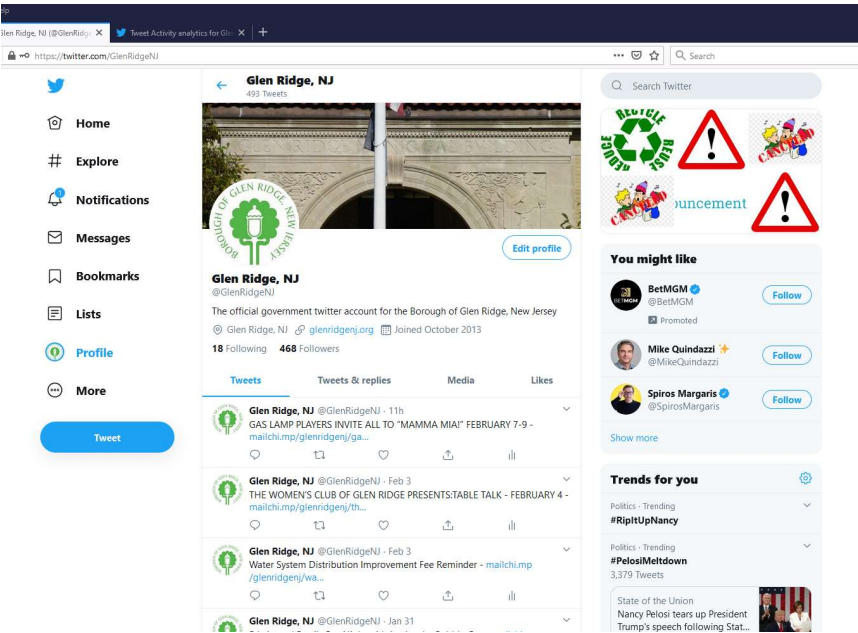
Glen Ridge, NJ (@GlenRidge ×
Tweet Activity analytics for Gle ×
+

https://twitter.com/GlenRidgeNJ

Search

Home
Explore
Notifications
Messages
Bookmarks
Lists
Profile
More
Tweet

Glen Ridge, NJ
493 Tweets

GLEN RIDGE NEW JERSEY BOROUGH OF

Edit profile

Glen Ridge, NJ
@GlenRidgeNJ

The official government twitter account for the Borough of Glen Ridge, New Jersey

Glen Ridge, NJ glenridgenj.org Joined October 2013

18 Following 468 Followers

Tweets Tweets & replies Media Likes

Glen Ridge, NJ @GlenRidgeNJ · 11h
GAS LAMP PLAYERS INVITE ALL TO "MAMMA MIA!" FEBRUARY 7-9 - mailchi.mp/glenridgenj/ga...

Glen Ridge, NJ @GlenRidgeNJ · Feb 3
THE WOMEN'S CLUB OF GLEN RIDGE PRESENTS:TABLE TALK - FEBRUARY 4 - mailchi.mp/glenridgenj/th...

Glen Ridge, NJ @GlenRidgeNJ · Feb 3
Water System Distribution Improvement Fee Reminder - mailchi.mp /glenridgenj/wa...

Glen Ridge, NJ @GlenRidgeNJ · Jan 31

Search Twitter

RECYCLE REDUCE REUSE
CANCELLED
CANCELLED
nouncement

You might like

BetMGM
@BetMGM
Promoted
Follow

Mike Quindazzi
@MikeQuindazzi
Follow

Spiros Margaris
@SpirosMargaris
Follow

Show more

Trends for you

Politics · Trending
#RipItUpNancy

Politics · Trending
#PelosiMeltdown
3,379 Tweets

State of the Union
Nancy Pelosi tears up President Trump's speech following Stat...